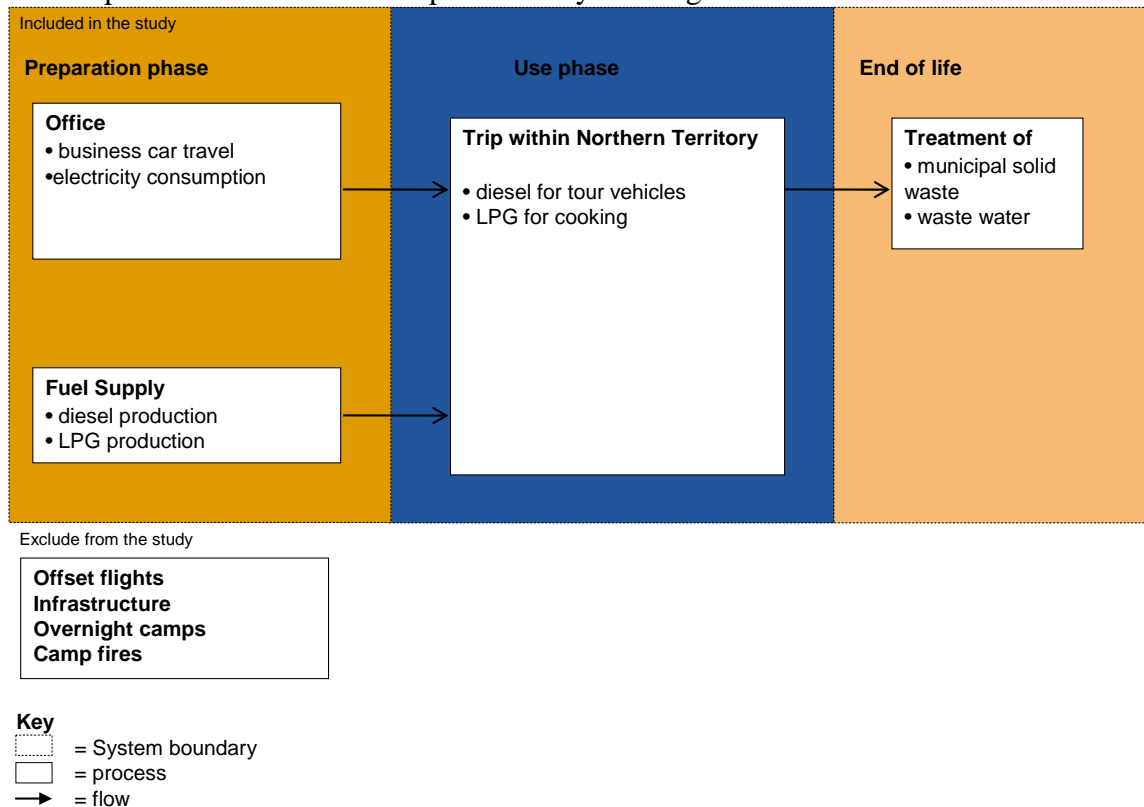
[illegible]

Included in the study

Preparation phase

Office
• business car travel
•electricity consumption

Fuel Supply
• diesel production
• LPG production

Use phase

Trip within Northern Territory
• diesel for tour vehicles
• LPG for cooking

End of life

Treatment of
• municipal solid waste
• waste water

Exclude from the study

Offset flights
Infrastructure
Overnight camps
Camp fires

Key
= System boundary
= process
= flow